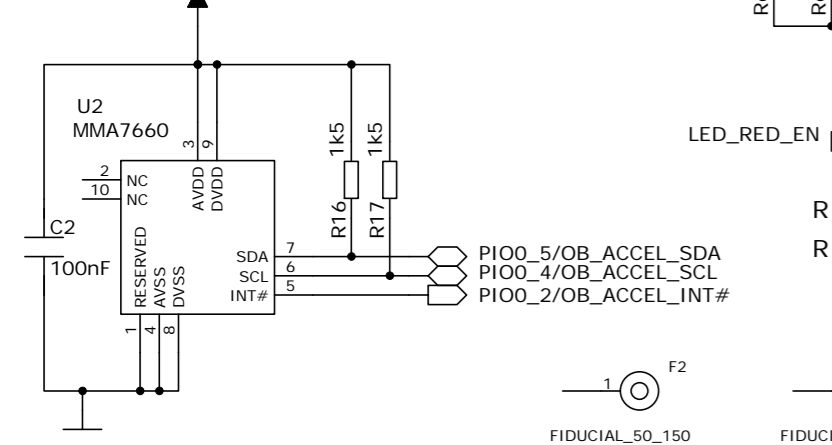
U2
MMA7660

3
9
AVDD
DVDD
2
NC
10
NC
RESERVED
AVSS
DVSS
SDA
SCL
INT#
7
6
5
1
4
8

C2
100nF

1k5
1k5
R16
R17

PIO0_5/OB_ACCEL_SDA
PIO0_4/OB_ACCEL_SCL
PIO0_2/OB_ACCEL_INT#

LED_RED_EN

R
R

F2
1
FIDUCIAL_50_150
FIDUCI